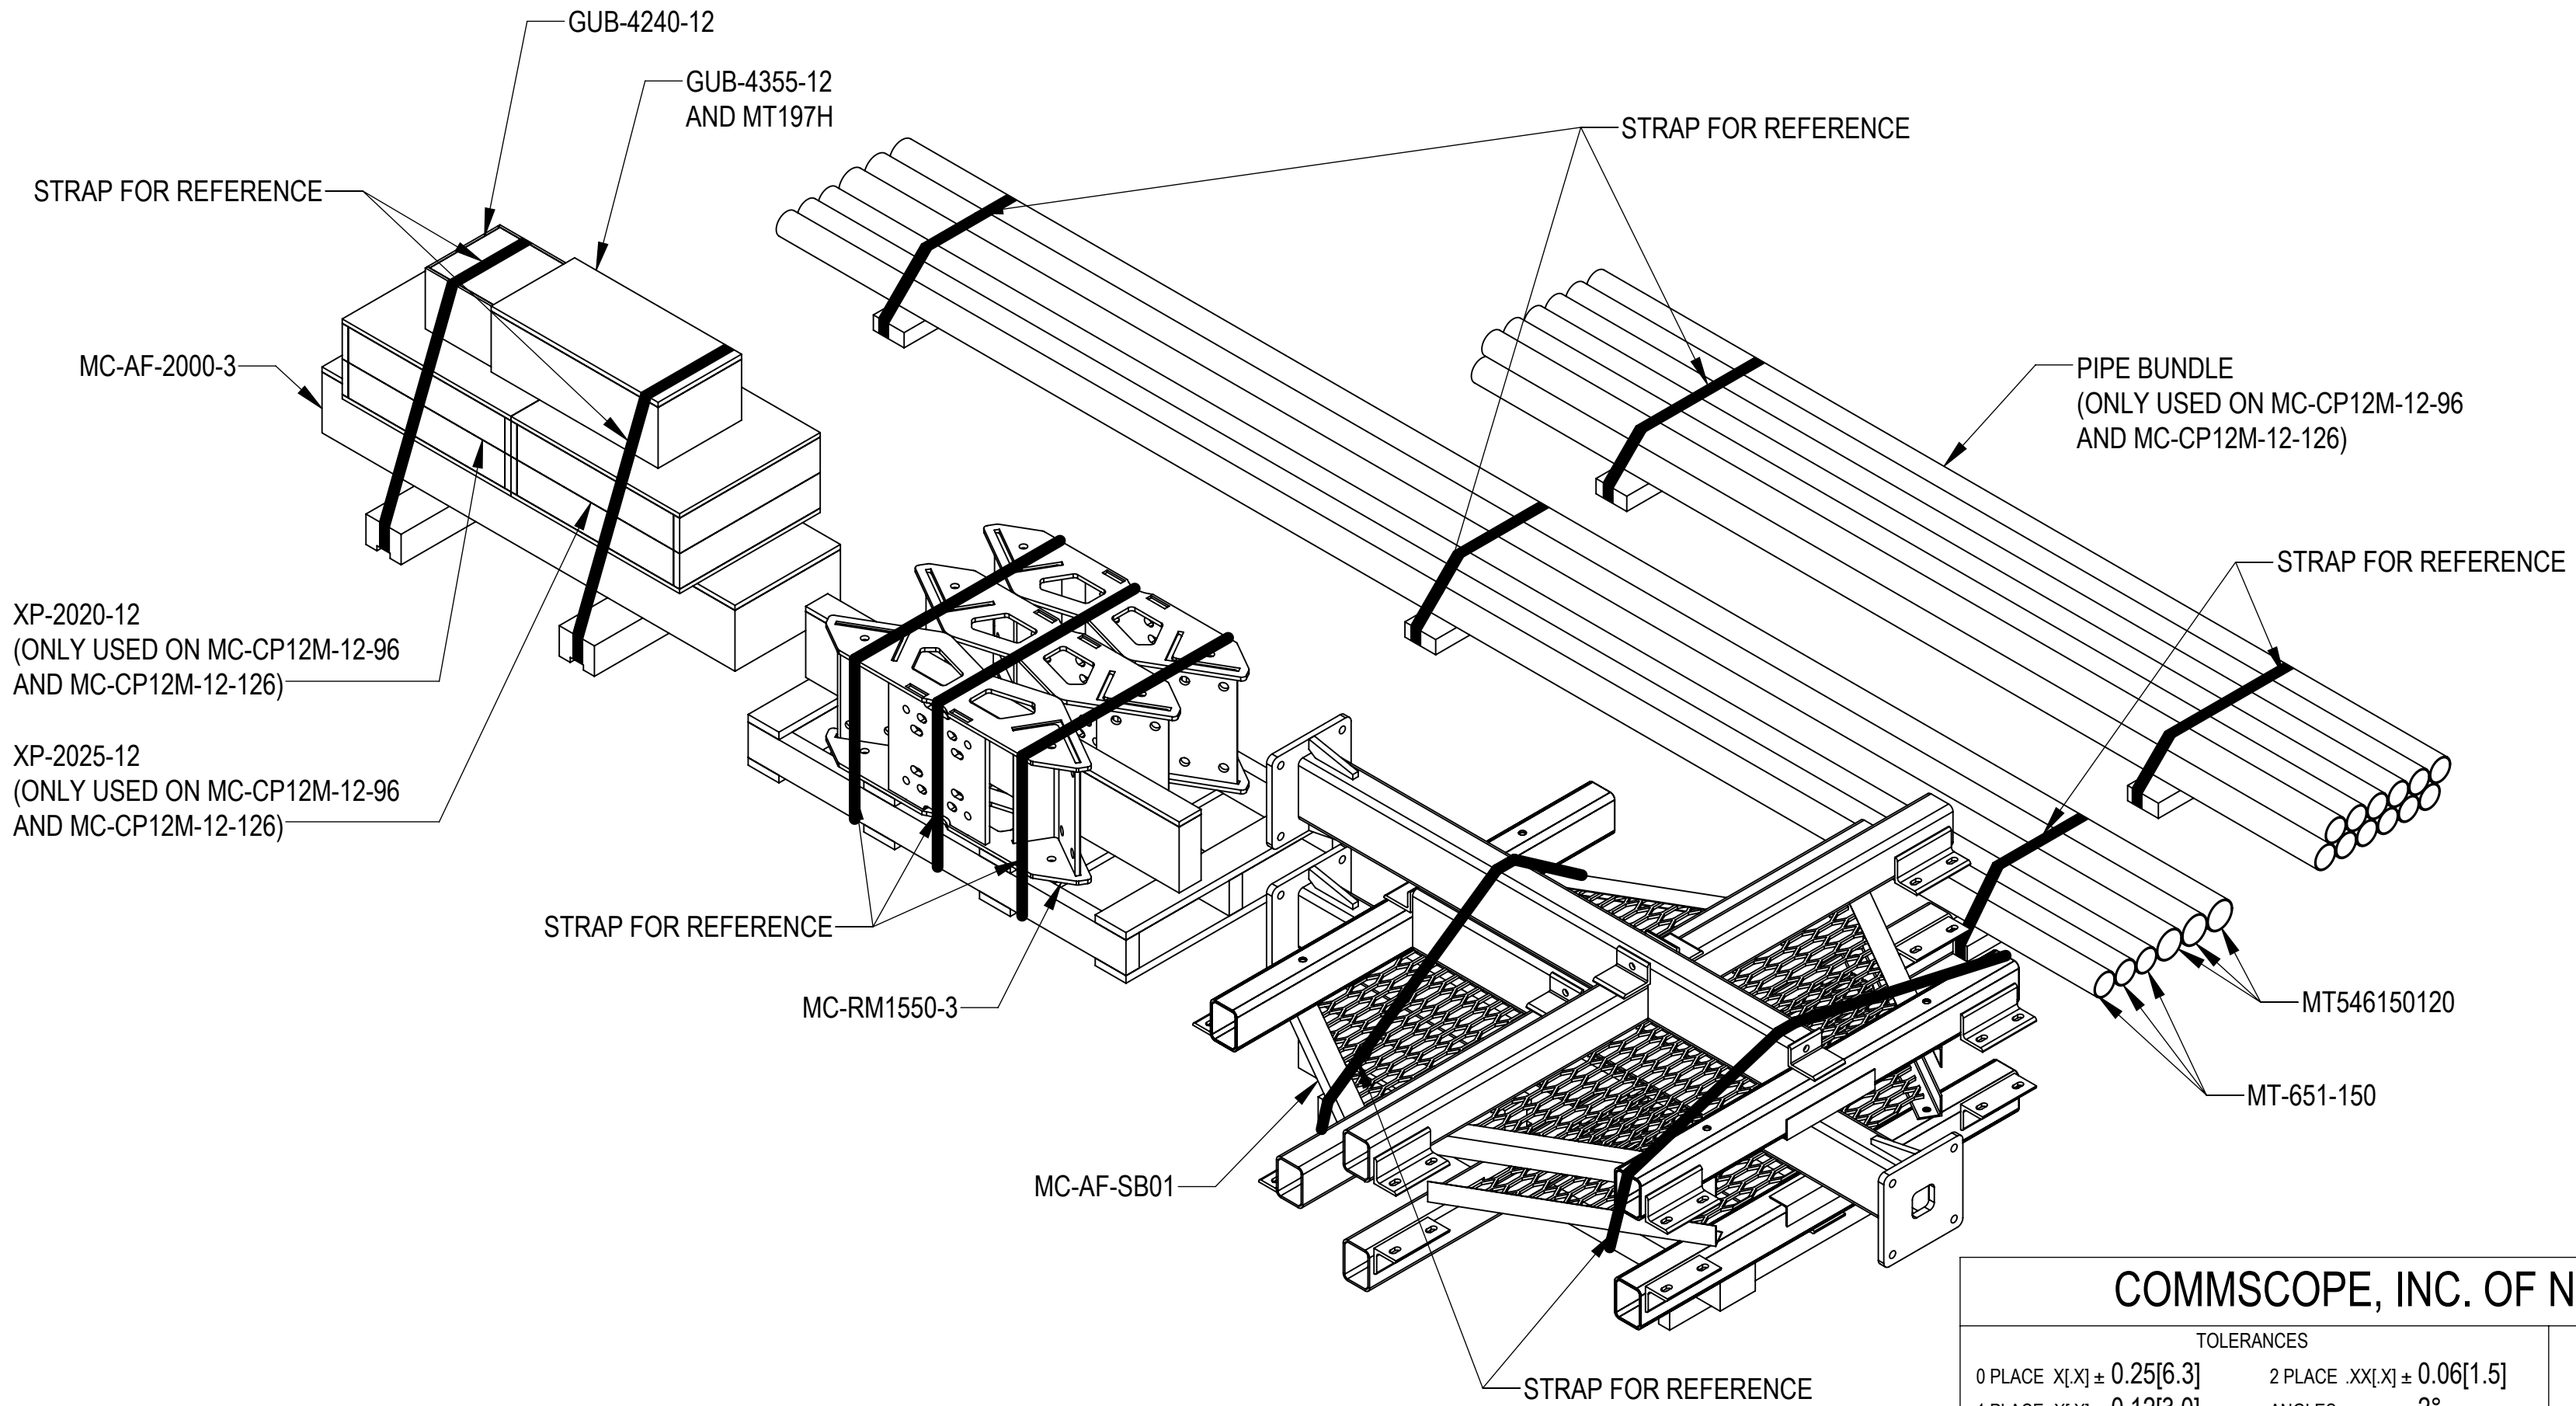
GUB-4240-12

GUB-4355-12
AND MT197H

STRAP FOR REFERENCE

STRAP FOR REFERENCE

MC-AF-2000-3

PIPE BUNDLE
(ONLY USED ON MC-CP12M-12-96
AND MC-CP12M-12-126)

STRAP FOR REFERENCE

XP-2020-12
(ONLY USED ON MC-CP12M-12-96
AND MC-CP12M-12-126)

XP-2025-12
(ONLY USED ON MC-CP12M-12-96
AND MC-CP12M-12-126)

STRAP FOR REFERENCE

MC-RM1550-3

MT546150120

MT-651-150

MC-AF-SB01

STRAP FOR REFERENCE

COMMSCOPE, INC. OF N

TOLERANCES

0 PLACE X[.X] ± 0.25[6.3]  2 PLACE .XX[.X] ± 0.06[1.5]

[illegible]